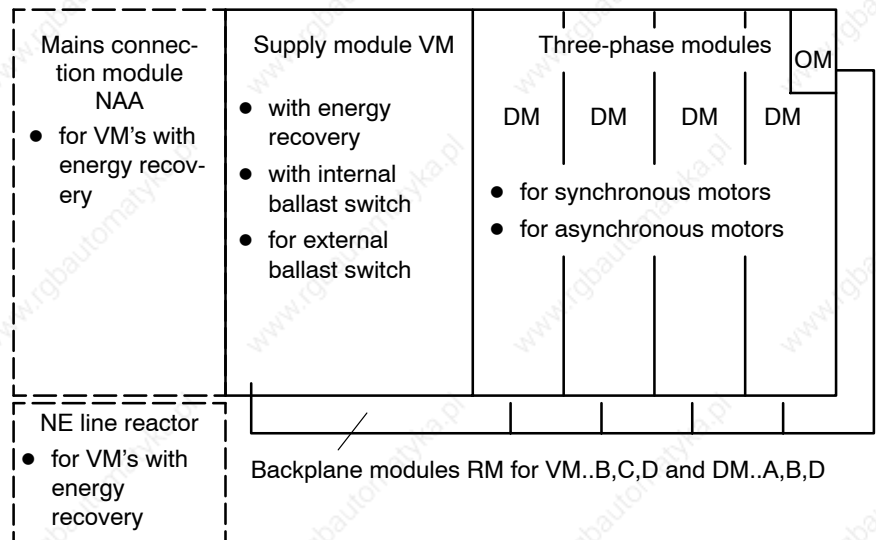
Mains connection module NAA
• for VM's with energy recovery

Supply module VM
• with energy recovery
• with internal ballast switch
• for external ballast switch

Three-phase modules

OM

DM DM DM DM

• for synchronous motors
• for asynchronous motors

NE line reactor
• for VM's with energy recovery

Backplane modules RM for VM..B,C,D and DM..A,B,D

www.rgbautomatyka.pl